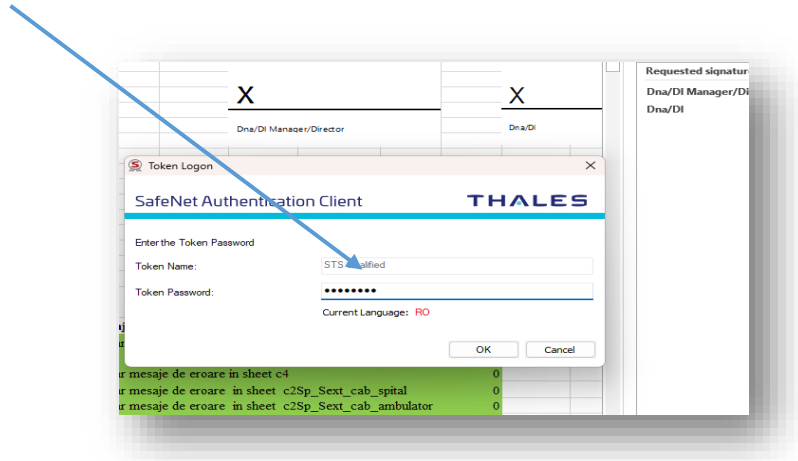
X
Dna/Dl Manager/Director

X
Dna/Dl

Requested signatur
Dna/Dl Manager/Di
Dna/Dl

Token Logon
SafeNet Authentication Client
THALES
Enter the Token Password
Token Name: STS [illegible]alified
Token Password: ••••••••
Current Language: RO
OK Cancel

r mesaje de eroare in sheet c4 0
r mesaje de eroare in sheet c2Sp_Sext_cab_spital 0
r mesaje de eroare in sheet c2Sp_Sext_cab_ambulator 0